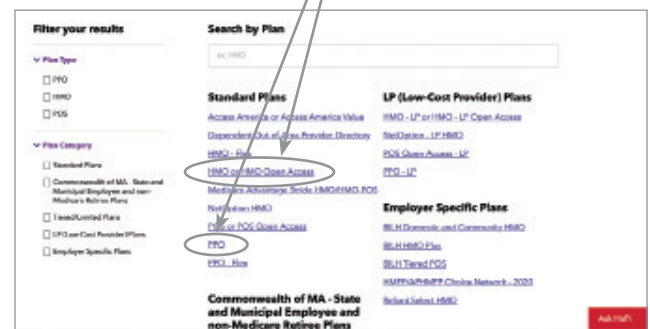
Filter your results

Plan Type

PPO

HMO

POS

Plan Category

Standard Plans

Commonwealth of MA - State and Municipal Employee and non-Medicare Retiree Plans

Tiered/Limited Plans

LP (Low-Cost Provider) Plans

Employer Specific Plans

Search by Plan

ex: HMO

Standard Plans

Access America or Access America Value

Dependent Out-of-Area Provider Directory

HMO - Flex

HMO or HMO Open Access

Medicare Advantage Stride HMO/HMO-POS

NetOption HMO

PPO or POS Open Access

PPO

PPO - Flex

Commonwealth of MA - State and Municipal Employee and non-Medicare Retiree Plans

LP (Low-Cost Provider) Plans

HMO - LP or HMO - LP Open Access

NetOption - LP HMO

POS Open Access - LP

PPO - LP

Employer Specific Plans

BILH Domestic and Community HMO

BILH HMO Plan

BILH Tiered POS

HMPPA/HMPP Choice Network - 2020

Reliant Select HMO

Ask HaPi